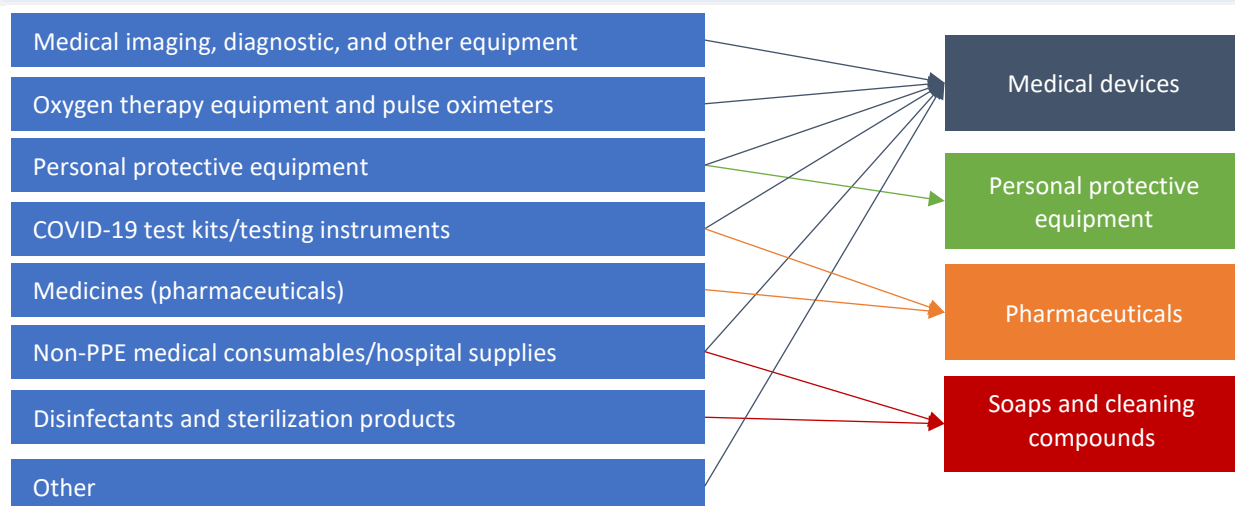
Medical imaging, diagnostic, and other equipment

Oxygen therapy equipment and pulse oximeters

Personal protective equipment

COVID-19 test kits/testing instruments

Medicines (pharmaceuticals)

Non-PPE medical consumables/hospital supplies

Disinfectants and sterilization products

Other

Medical devices

Personal protective equipment

Pharmaceuticals

Soaps and cleaning compounds